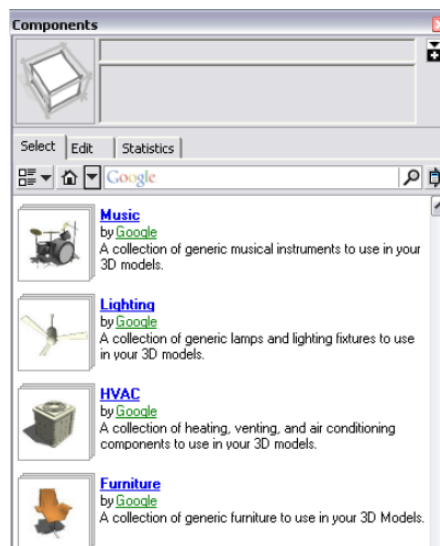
Components

Select Edit Statistics

Google

Music
by Google
A collection of generic musical instruments to use in your 3D models.

Lighting
by Google
A collection of generic lamps and lighting fixtures to use in your 3D models.

HVAC
by Google
A collection of heating, venting, and air conditioning components to use in your 3D models.

Furniture
by Google
A collection of generic furniture to use in your 3D Models.